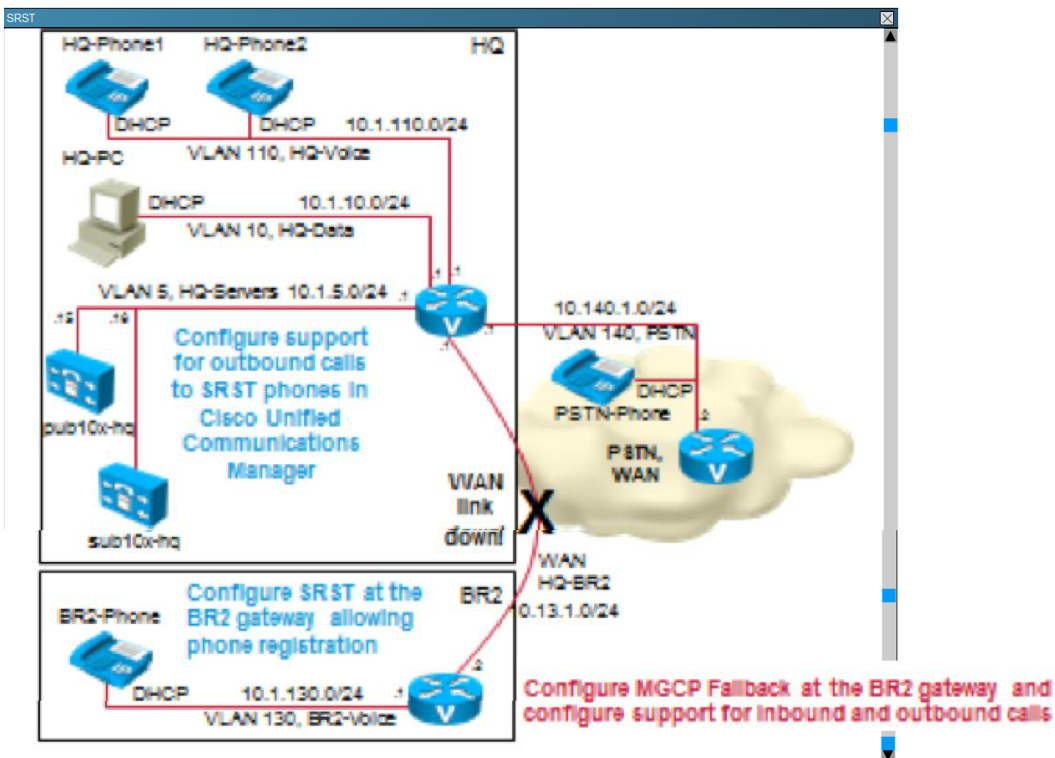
SRST

HQ-Phone1 HQ-Phone2 HQ

DHCP DHCP 10.1.110.0/24

VLAN 110, HQ-Voice

HQ-PC

DHCP 10.1.10.0/24

VLAN 10, HQ-Data

VLAN 5, HQ-Servers 10.1.5.0/24 .1 .1 .1

.15 .16

10.140.1.0/24

VLAN 140, PSTN

Configure support for outbound calls to SRST phones in Cisco Unified Communications Manager

pub10x-hq

DHCP

PSTN-Phone

.2

PSTN, WAN

sub10x-hq

WAN link down!

WAN HQ-BR2

Configure SRST at the BR2 gateway allowing phone registration

BR2

BR2-Phone

0.13.1.0/24

.2

DHCP 10.1.130.0/24 .1

VLAN 130, BR2-Voice

Configure MGCP Fallback at the BR2 gateway and configure support for inbound and outbound calls